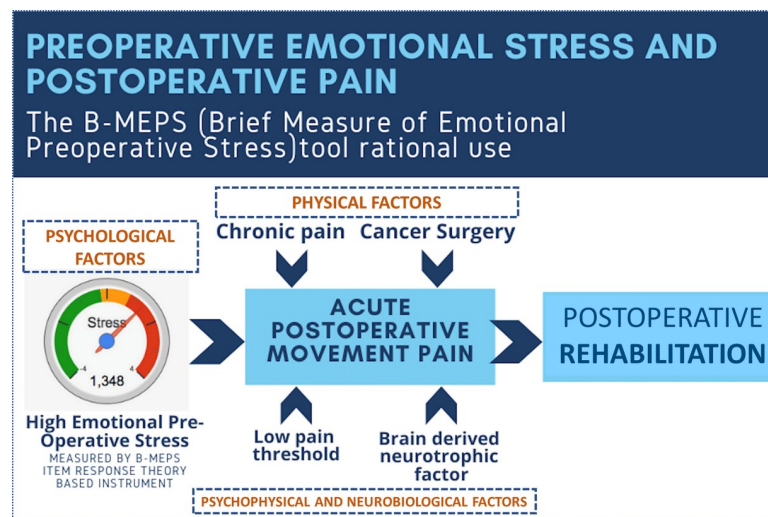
PREOPERATIVE EMOTIONAL STRESS AND POSTOPERATIVE PAIN

The B-MEPS (Brief Measure of Emotional Preoperative Stress)tool rational use

PHYSICAL FACTORS

Chronic pain Cancer Surgery

PSYCHOLOGICAL FACTORS

Stress
-4 4
1,348

High Emotional Pre-Operative Stress
MEASURED BY B-MEPS ITEM RESPONSE THEORY BASED INSTRUMENT

ACUTE POSTOPERATIVE MOVEMENT PAIN

POSTOPERATIVE REHABILITATION

Low pain threshold

Brain derived neurotrophic factor

PSYCHOPHYSICAL AND NEUROBIOLOGICAL FACTORS